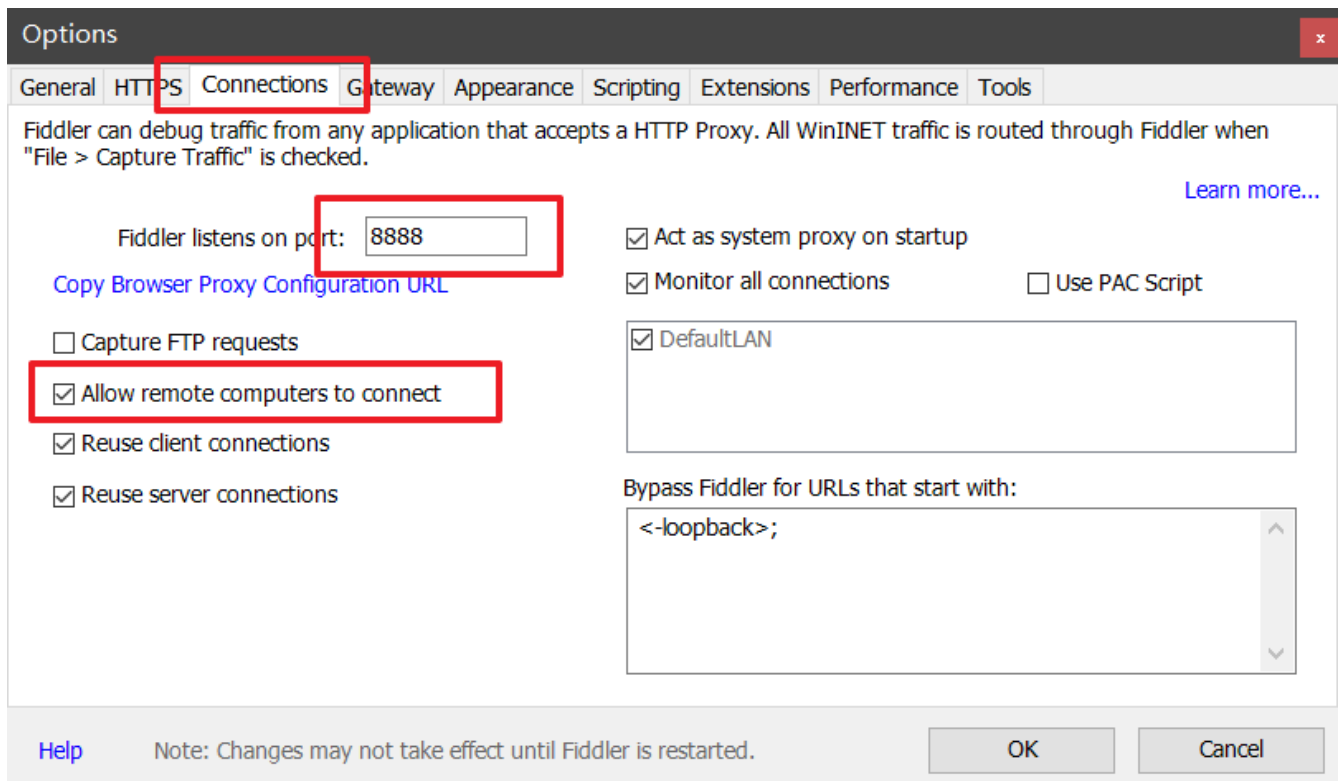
Options

x

General HTTPS Connections Gateway Appearance Scripting Extensions Performance Tools

Fiddler can debug traffic from any application that accepts a HTTP Proxy. All WinINET traffic is routed through Fiddler when "File > Capture Traffic" is checked.

Learn more...

Fiddler listens on port: 8888

Copy Browser Proxy Configuration URL

Capture FTP requests

Allow remote computers to connect

Reuse client connections

Reuse server connections

Act as system proxy on startup

Monitor all connections

Use PAC Script

DefaultLAN

Bypass Fiddler for URLs that start with:

<-loopback>;

Help

Note: Changes may not take effect until Fiddler is restarted.

OK

Cancel